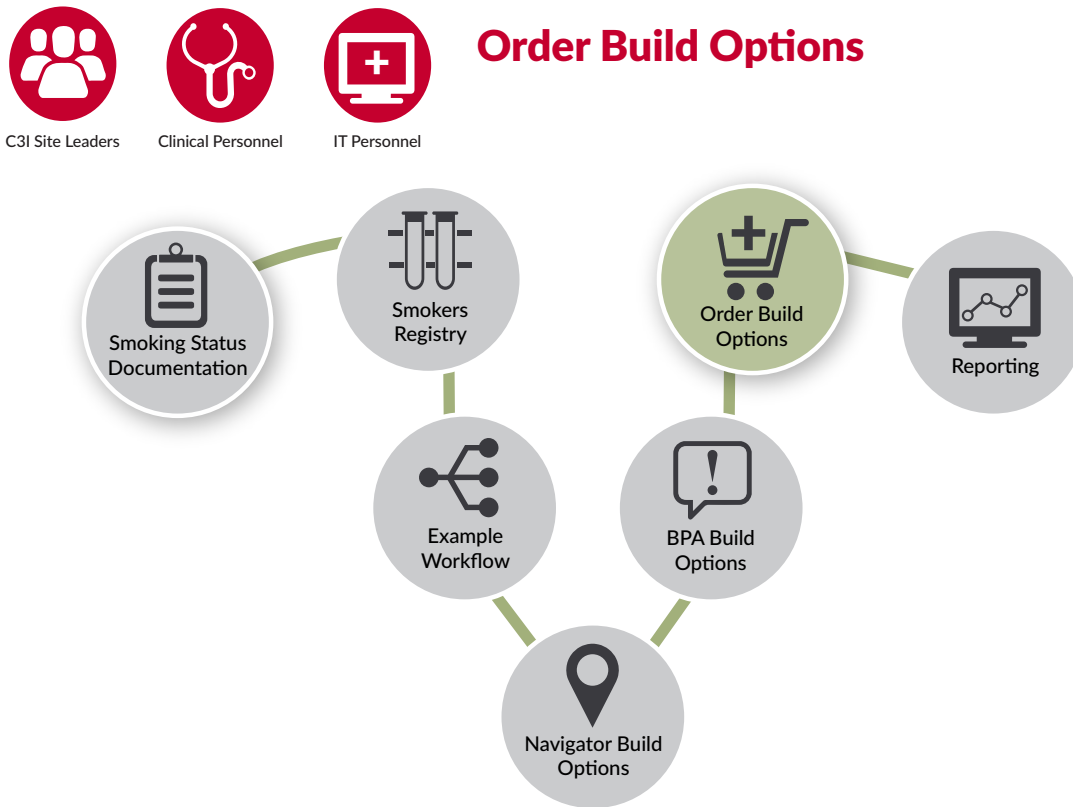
C3I Site Leaders

Clinical Personnel

IT Personnel

Order Build Options

Smoking Status Documentation

Smokers Registry

Order Build Options

Reporting

Example Workflow

BPA Build Options

Navigator Build Options